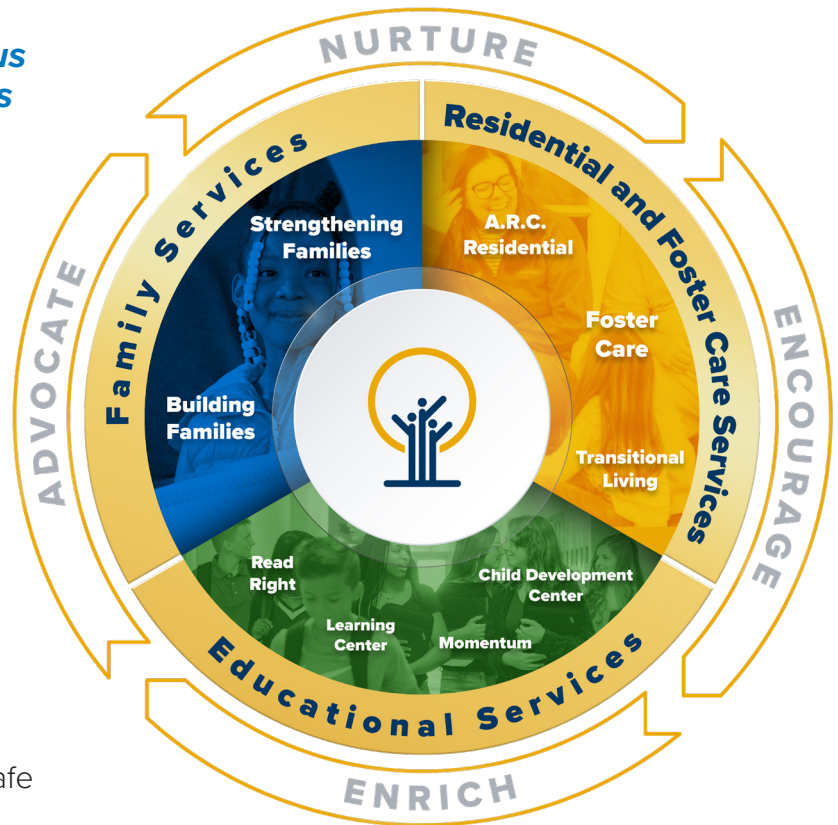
us
s

NURTURE

ENCOURAGE

ENRICH

ADVOCATE

Family Services

Strengthening Families

Building Families

Residential and Foster Care Services

A.R.C. Residential

Foster Care

Transitional Living

Educational Services

Read Right

Learning Center

Momentum

Child Development Center

afe